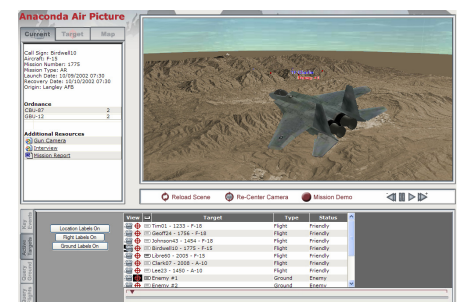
Anaconda Air Picture

Current Target Map

Call Sign: Birdwell10
Aircraft: F-15
Mission Number: 1775
Mission Type: AR
Launch Date: 10/09/2002 07:30
Recovery Date: 10/10/2002 07:30
Origin: Langley AFB

Ordnance
GBU-87 2
GBU-12 2

Additional Resources
Gun Camera
Interview
Mission Report

Reload Scene Re-Center Camera Mission Demo

Location Labels On
Flight Labels On
Ground Labels On

| View | Target | Type | Status |
|---|---|---|---|
| | Tim01 - 1233 - F-18 | Flight | Friendly |
| | Geoff24 - 1766 - F-18 | Flight | Friendly |
| | Johnson43 - 1454 - F-18 | Flight | Friendly |
| | Birdwell10 - 1775 - F-15 | Flight | Friendly |
| | Libre60 - 2005 - F-15 | Flight | Friendly |
| | Clark07 - 2008 - A-10 | Flight | Friendly |
| | Lee23 - 1450 - A-10 | Flight | Friendly |
| | Enemy #1 | Ground | Enemy |
| | Enemy #2 | Ground | Enemy |